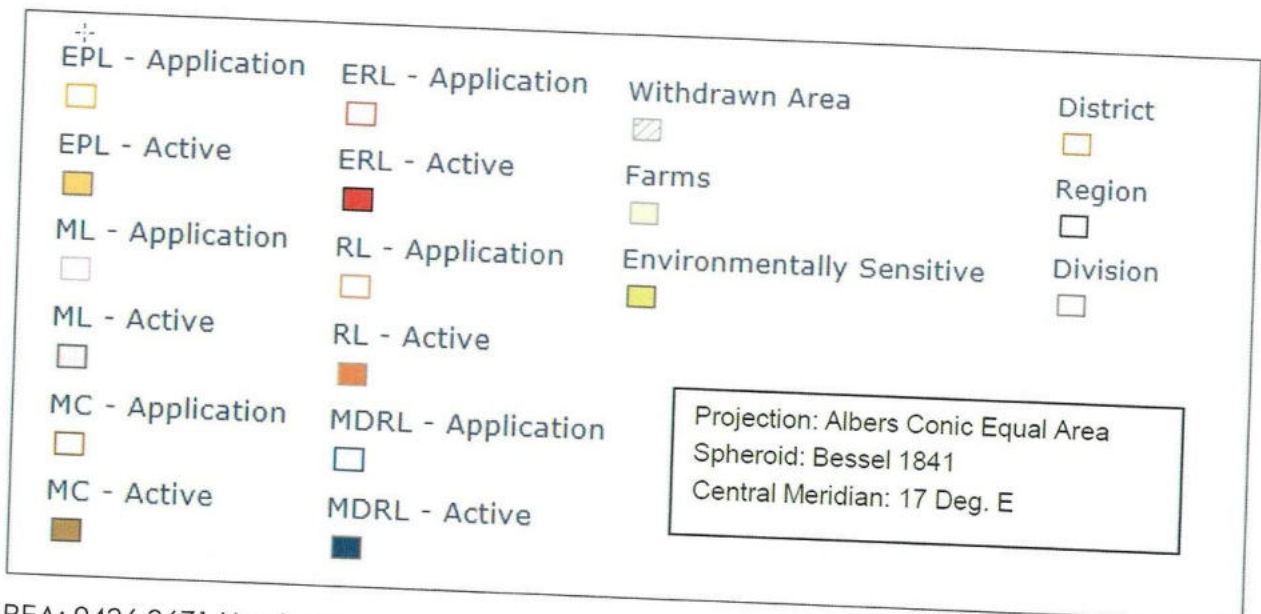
EPL - Application

EPL - Active

ML - Application

ML - Active

MC - Application

MC - Active

ERL - Application

ERL - Active

RL - Application

RL - Active

MDRL - Application

MDRL - Active

Withdrawn Area

Farms

Environmentally Sensitive

District

Region

Division

Projection: Albers Conic Equal Area
Spheroid: Bessel 1841
Central Meridian: 17 Deg. E

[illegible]